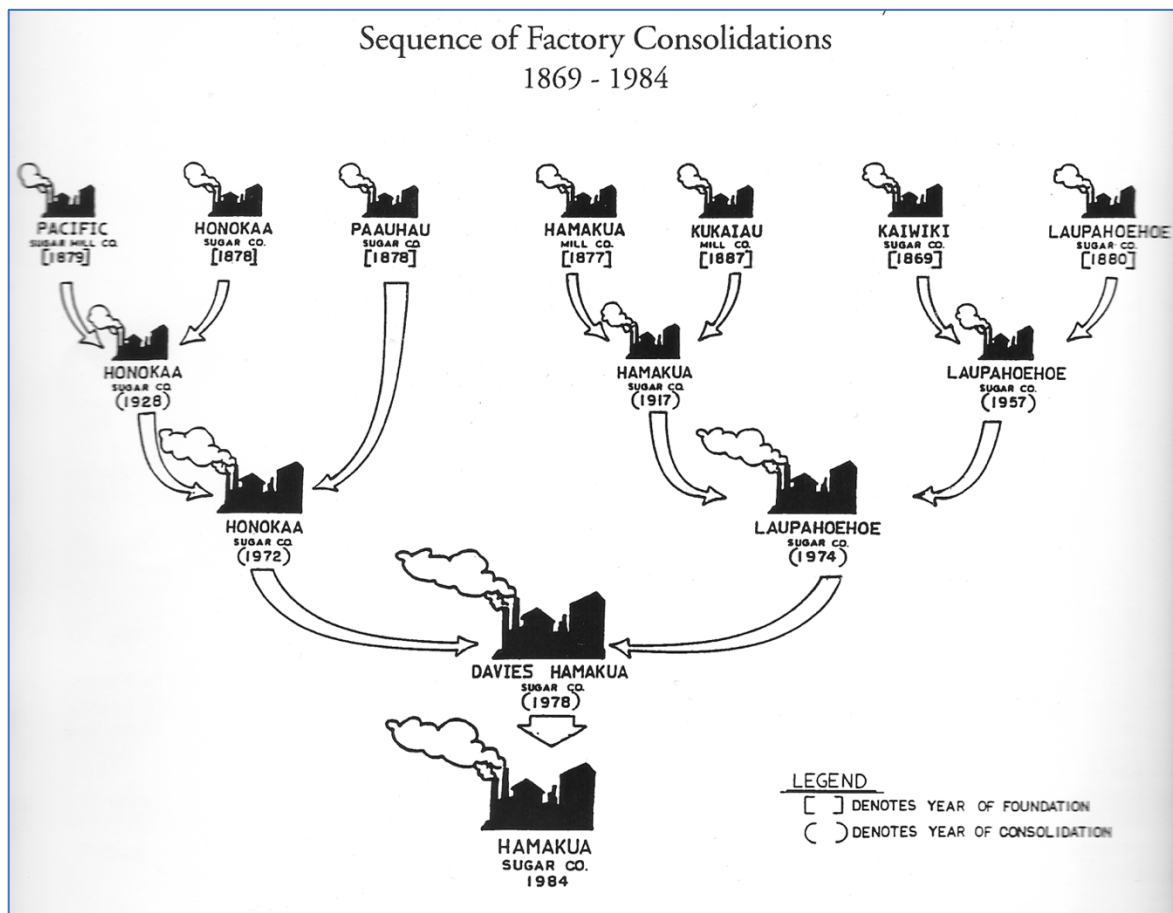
Sequence of Factory Consolidations
1869 - 1984

PACIFIC SUGAR MILL CO. [1879]

HONOKAA SUGAR CO. [1878]

PAAUHAU SUGAR CO. [1878]

HAMAKUA MILL CO. [1877]

KUKAIAU MILL CO. [1887]

KAIWIKI SUGAR CO. [1869]

LAUPAHOEHOE SUGAR CO. [1880]

HONOKAA SUGAR CO. (1928)

HAMAKUA SUGAR CO. (1917)

LAUPAHOEHOE SUGAR CO. (1957)

HONOKAA SUGAR CO. (1972)

LAUPAHOEHOE SUGAR CO. (1974)

DAVIES HAMAKUA SUGAR CO. (1978)

HAMAKUA SUGAR CO. 1984

LEGEND
[ ] DENOTES YEAR OF FOUNDATION
( ) DENOTES YEAR OF CONSOLIDATION